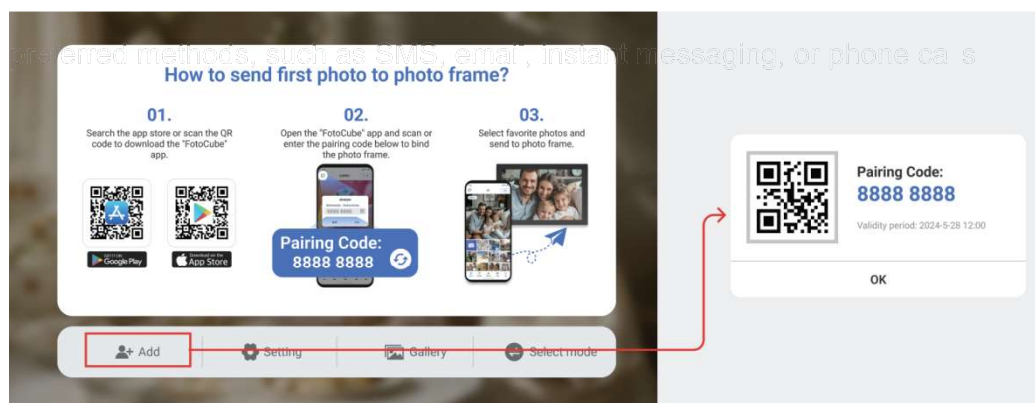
preferred methods, such as SMS, email, instant messaging, or phone ca s

How to send first photo to photo frame?

01.

Search the app store or scan the QR code to download the "FotoCube" app.

GET IT ON Google Play

Download on the App Store

02.

Open the "FotoCube" app and scan or enter the pairing code below to bind the photo frame.

Pairing Code:
8888 8888

03.

Select favorite photos and send to photo frame.

Add

Setting

Gallery

Select mode

Pairing Code:
8888 8888

Validity period: 2024-5-28 12:00

OK